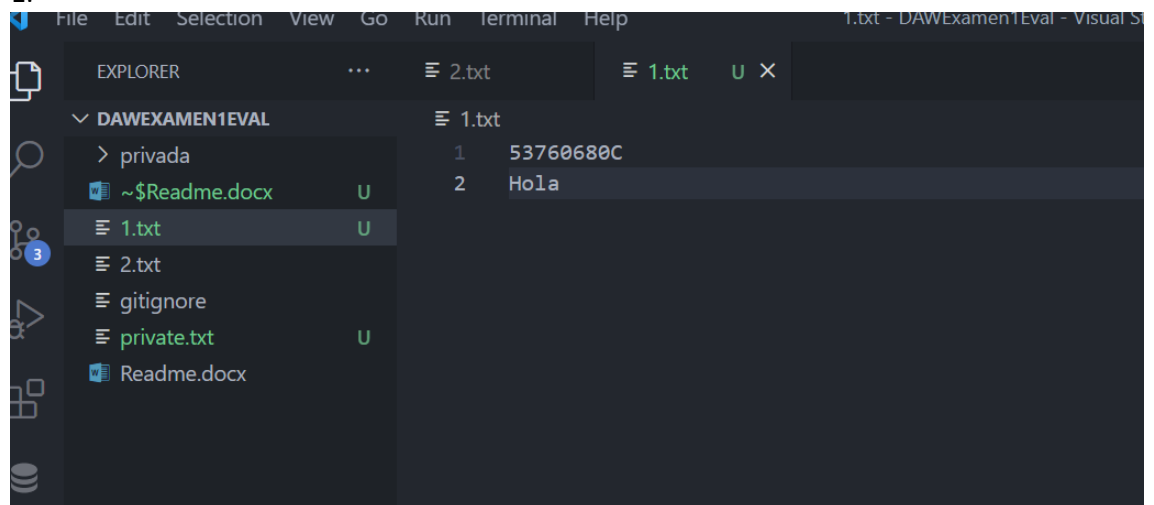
File Edit Selection View Go Run Terminal Help 1.txt - DAWExamen1Eval - Visual St

EXPLORER ···

2.txt

1.txt U ×

DAWEXAMEN1EVAL

privada

~$Readme.docx U

1.txt U

2.txt

gitignore

private.txt U

Readme.docx

3

1.txt

1 53760680C
2 Hola